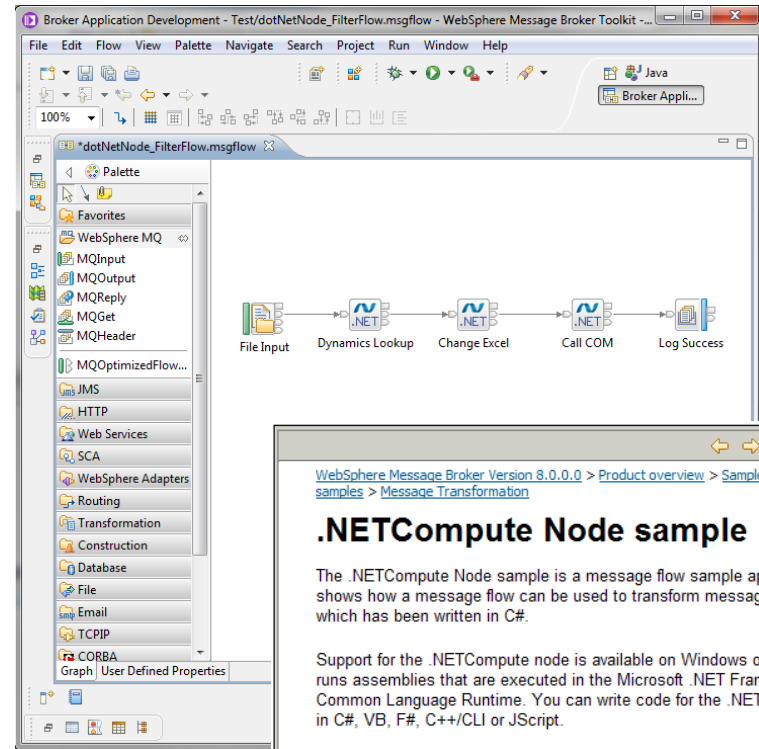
Broker Application Development - Test/dotNetNode_FilterFlow.msgflow - WebSphere Message Broker Toolkit -

File Edit Flow View Palette Navigate Search Project Run Window Help

Java

Broker Appli...

100%

*dotNetNode_FilterFlow.msgflow

Palette

Favorites

WebSphere MQ

MQInput

MQOutput

MQReply

MQGet

MQHeader

MQOptimizedFlow...

JMS

HTTP

Web Services

SCA

WebSphere Adapters

Routing

Transformation

Construction

Database

File

Email

TCPIP

CORBA

Graph User Defined Properties

File Input

.NET

Dynamics Lookup

.NET

Change Excel

.NET

Call COM

Log Success

WebSphere Message Broker Version 8.0.0.0 > Product overview > Sampl samples > Message Transformation

.NETCompute Node sample

The .NETCompute Node sample is a message flow sample ap shows how a message flow can be used to transform messag which has been written in C#.

Support for the .NETCompute node is available on Windows o runs assemblies that are executed in the Microsoft .NET Fran Common Language Runtime. You can write code for the .NET in C#, VB, F#, C++/CLI or JScript.